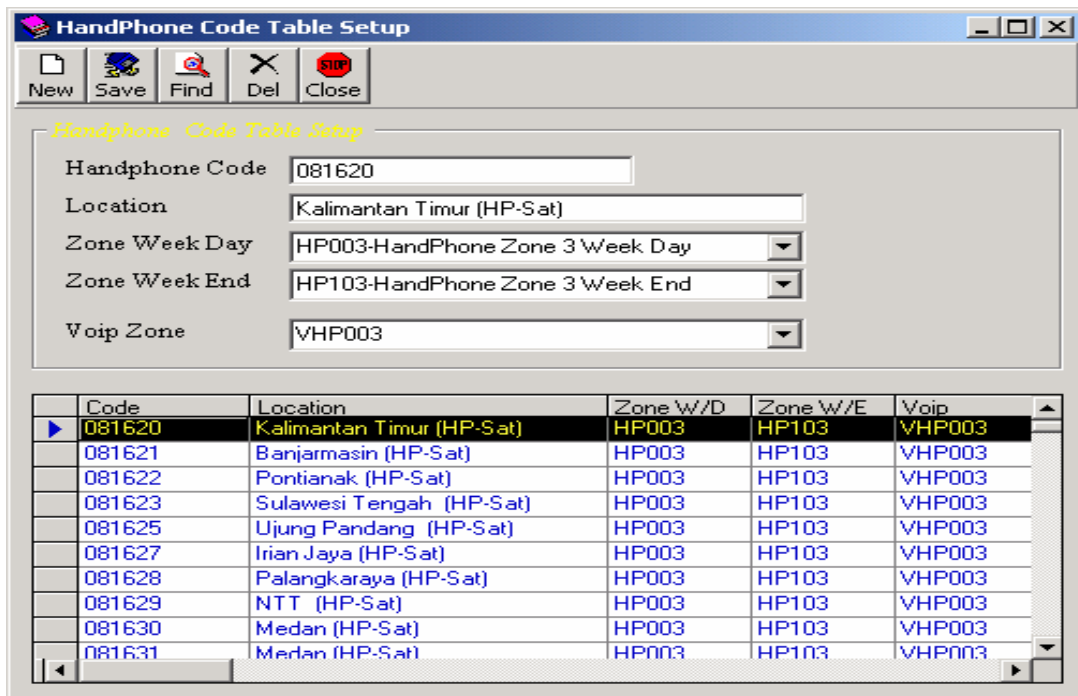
HandPhone Code Table Setup

New Save Find Del Close

Handphone Code Table Setup

Handphone Code 081620

Location Kalimantan Timur (HP-Sat)

Zone Week Day HP003-HandPhone Zone 3 Week Day

Zone Week End HP103-HandPhone Zone 3 Week End

Voip Zone VHP003

| Code | Location | Zone W/D | Zone W/E | Voip |
|---|---|---|---|---|
| 081620 | Kalimantan Timur (HP-Sat) | HP003 | HP103 | VHP003 |
| 081621 | Banjarmasin (HP-Sat) | HP003 | HP103 | VHP003 |
| 081622 | Pontianak (HP-Sat) | HP003 | HP103 | VHP003 |
| 081623 | Sulawesi Tengah (HP-Sat) | HP003 | HP103 | VHP003 |
| 081625 | Ujung Pandang (HP-Sat) | HP003 | HP103 | VHP003 |
| 081627 | Irian Jaya (HP-Sat) | HP003 | HP103 | VHP003 |
| 081628 | Palangkaraya (HP-Sat) | HP003 | HP103 | VHP003 |
| 081629 | NTT (HP-Sat) | HP003 | HP103 | VHP003 |
| 081630 | Medan (HP-Sat) | HP003 | HP103 | VHP003 |
| 081631 | Medan (HP-Sat) | HP003 | HP103 | VHP003 |